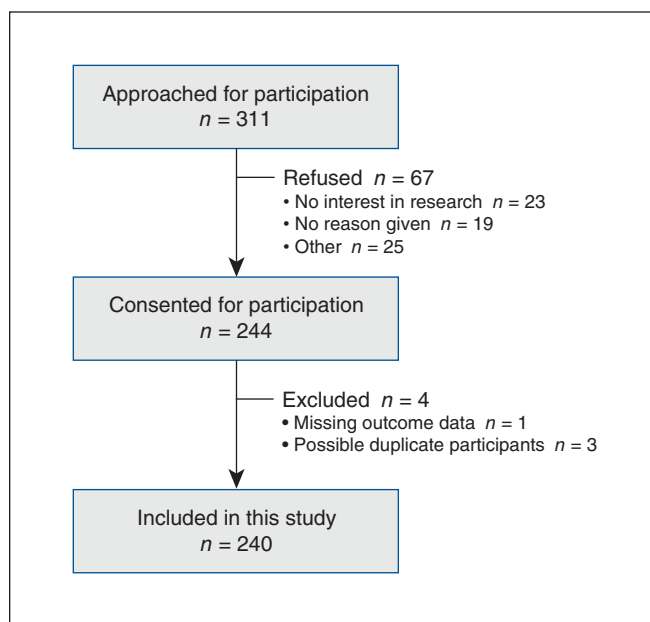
Approached for participation
$n = 311$

Refused $n = 67$
• No interest in research $n = 23$
• No reason given $n = 19$
• Other $n = 25$

Consented for participation
$n = 244$

Excluded $n = 4$
• Missing outcome data $n = 1$
• Possible duplicate participants $n = 3$

Included in this study
$n = 240$